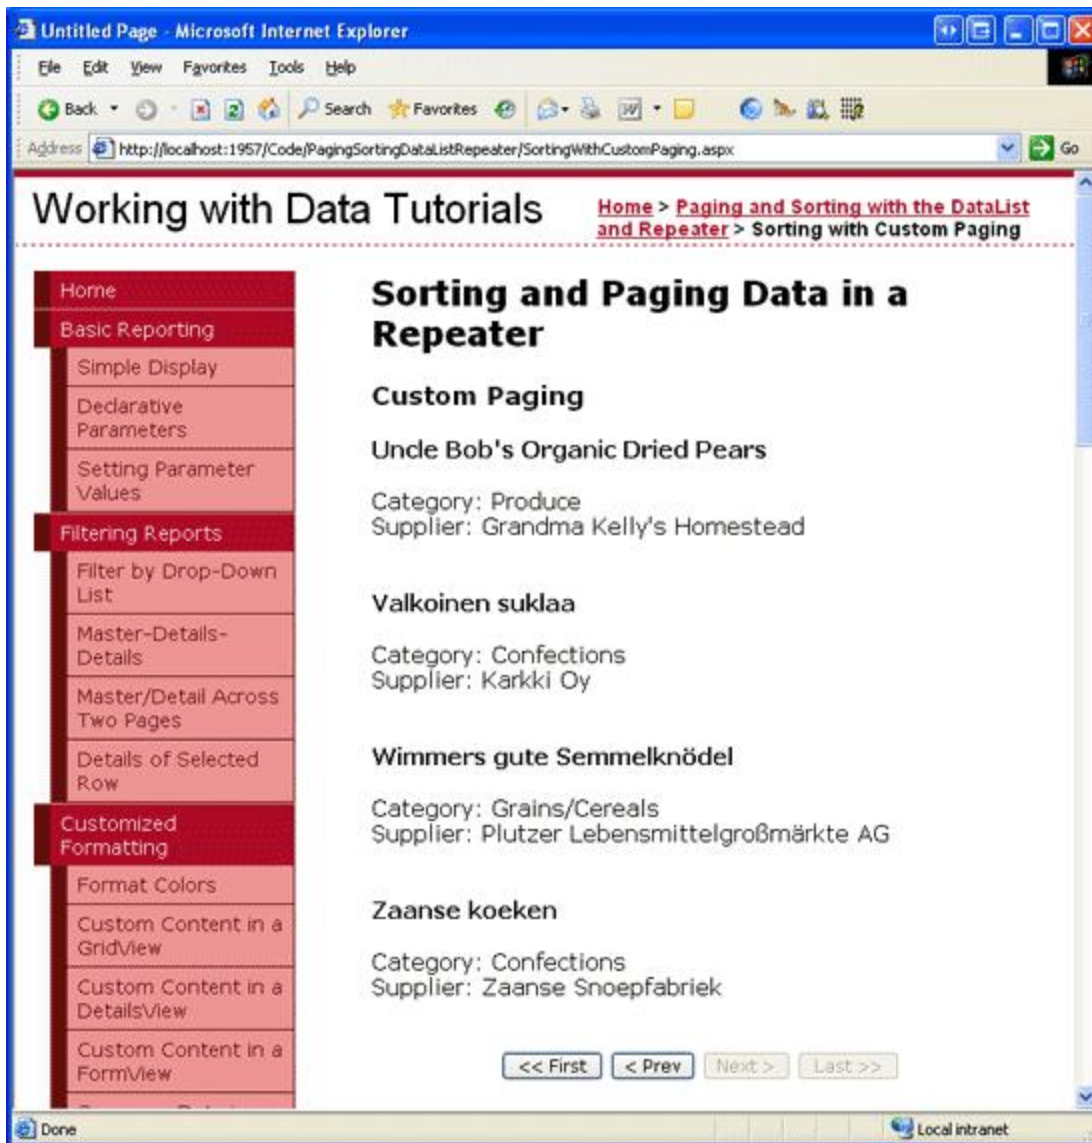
Untitled Page - Microsoft Internet Explorer

File Edit View Favorites Tools Help

Back Search Favorites

Address http://localhost:1957/Code/PagingSortingDataListRepeater/SortingWithCustomPaging.aspx Go

Working with Data Tutorials

Home > Paging and Sorting with the DataList and Repeater > Sorting with Custom Paging

Home
Basic Reporting
Simple Display
Declarative Parameters
Setting Parameter Values
Filtering Reports
Filter by Drop-Down List
Master-Details-Details
Master/Detail Across Two Pages
Details of Selected Row
Customized Formatting
Format Colors
Custom Content in a GridView
Custom Content in a DetailsView
Custom Content in a FormView
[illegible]

Sorting and Paging Data in a Repeater

Custom Paging

Uncle Bob's Organic Dried Pears

Category: Produce
Supplier: Grandma Kelly's Homestead

Valkoinen suklaa

Category: Confections
Supplier: Karkki Oy

Wimmers gute Semmelknödel

Category: Grains/Cereals
Supplier: Plutzer Lebensmittelgroßmärkte AG

Zaanse koeken

Category: Confections
Supplier: Zaanse Snoepfabriek

<< First < Prev Next > Last >>

Done Local intranet